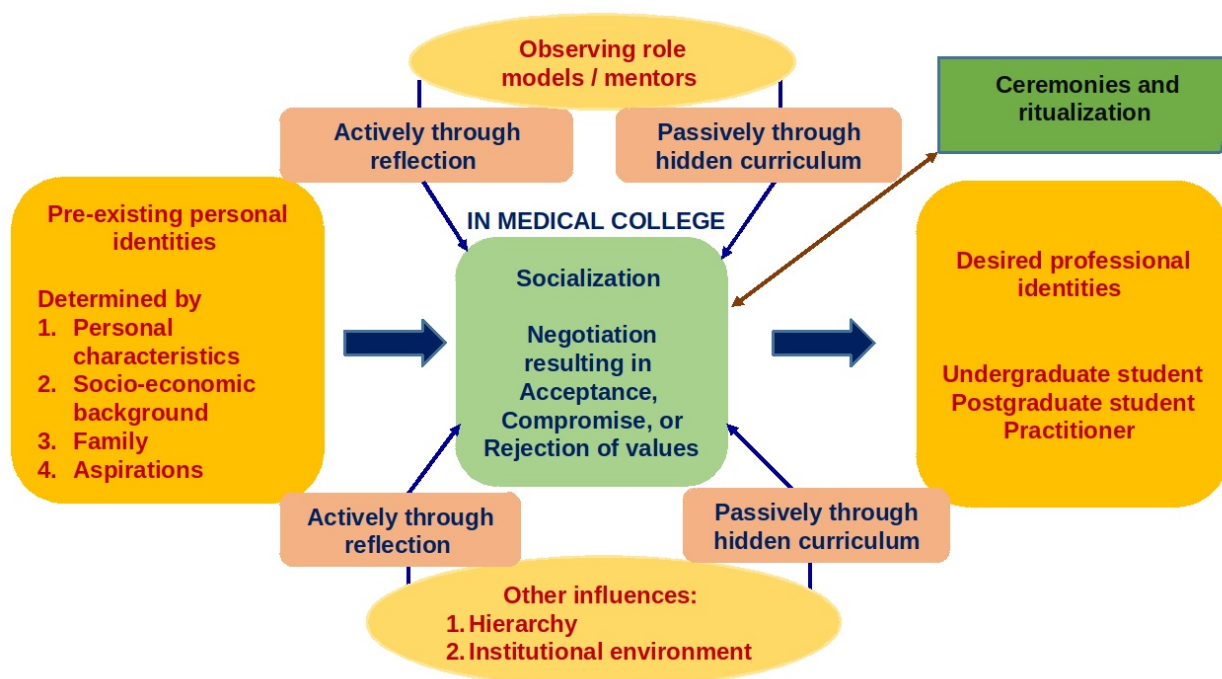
Observing role models / mentors

Actively through reflection

Passively through hidden curriculum

Ceremonies and ritualization

Pre-existing personal identities

Determined by
1. Personal characteristics
2. Socio-economic background
3. Family
4. Aspirations

IN MEDICAL COLLEGE

Socialization

Negotiation resulting in Acceptance, Compromise, or Rejection of values

Desired professional identities

Undergraduate student
Postgraduate student
Practitioner

Actively through reflection

Passively through hidden curriculum

Other influences:
1. Hierarchy
2. Institutional environment